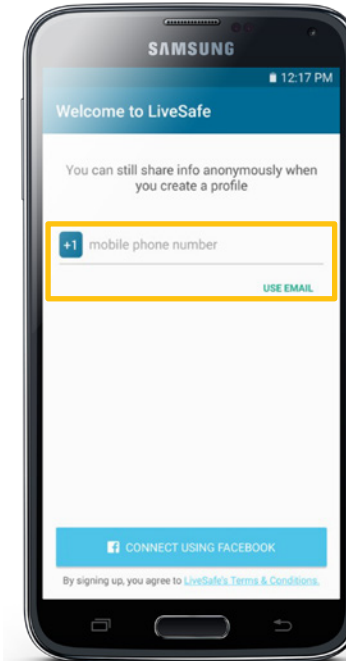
SAMSUNG

12:17 PM

Welcome to LiveSafe

You can still share info anonymously when you create a profile

+1 mobile phone number

USE EMAIL

CONNECT USING FACEBOOK

By signing up, you agree to LiveSafe's Terms & Conditions.